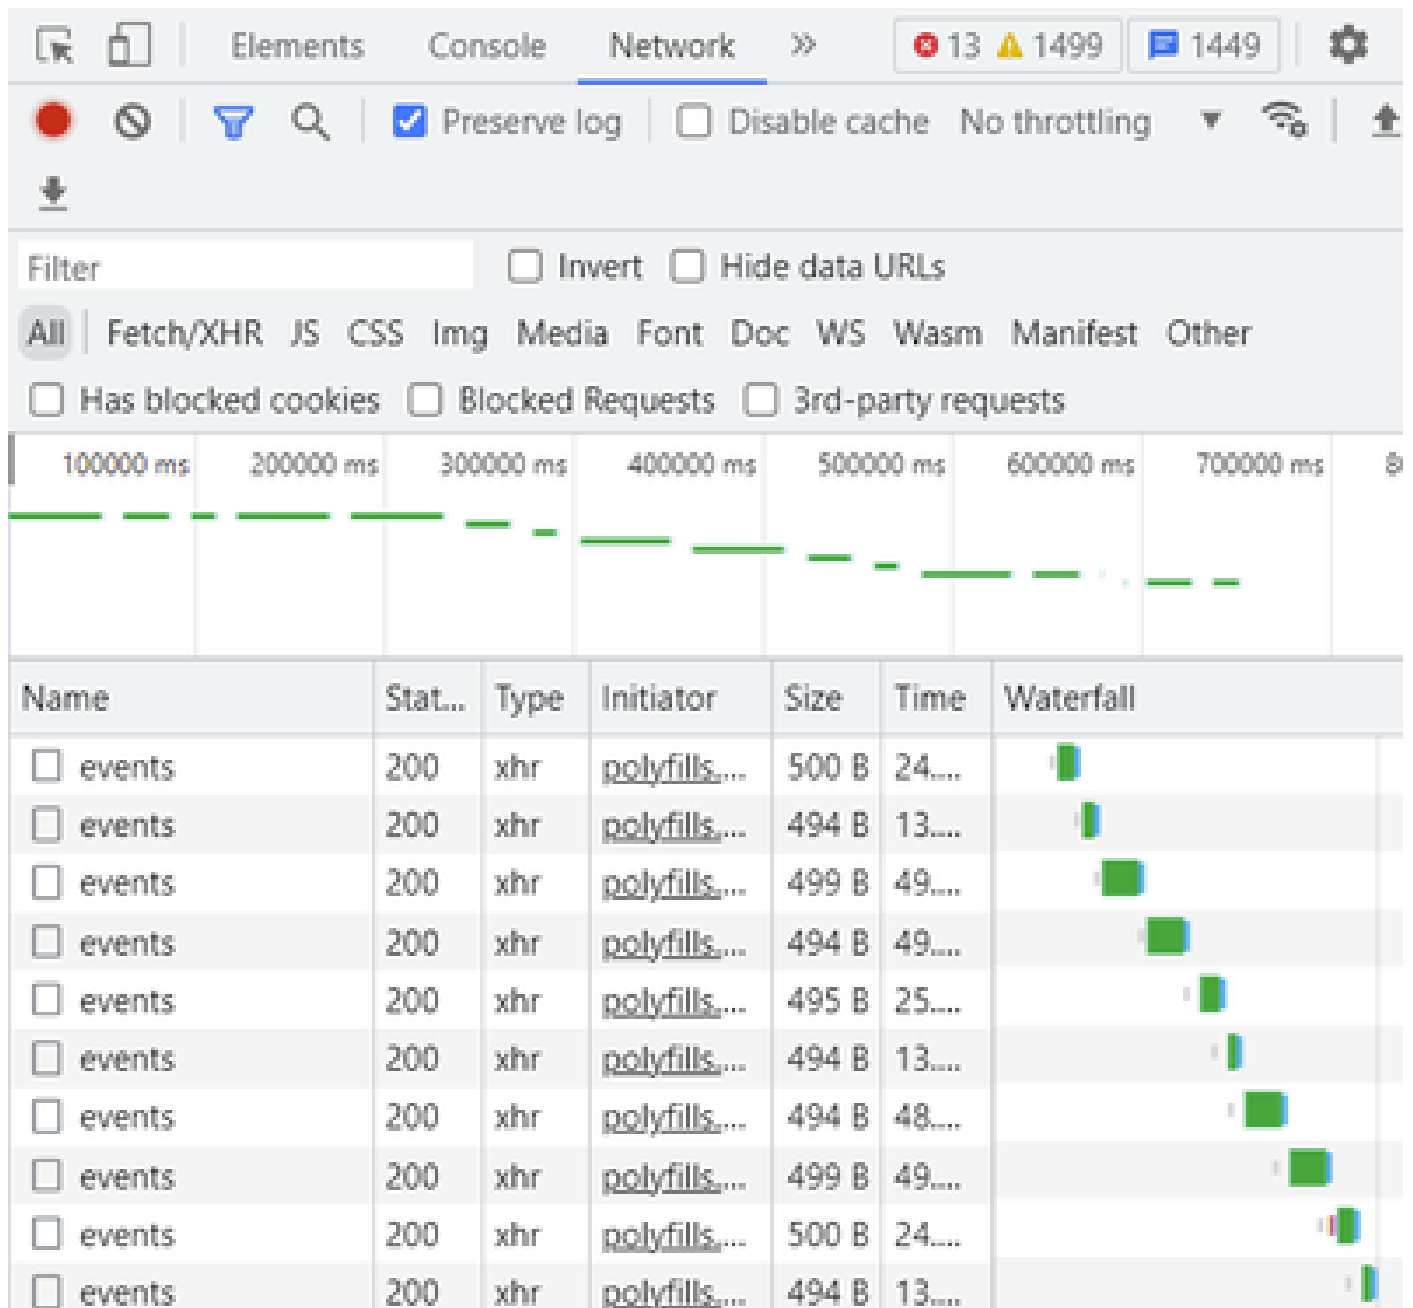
Elements Console Network » 13 1499 1449

Preserve log Disable cache No throttling

Filter Invert Hide data URLs

All Fetch/XHR JS CSS Img Media Font Doc WS Wasm Manifest Other

Has blocked cookies Blocked Requests 3rd-party requests

100000 ms 200000 ms 300000 ms 400000 ms 500000 ms 600000 ms 700000 ms 8

| Name | Stat... | Type | Initiator | Size | Time | Waterfall |
|---|---|---|---|---|---|---|
| events | 200 | xhr | polyfills.... | 500 B | 24.... | |
| events | 200 | xhr | polyfills.... | 494 B | 13.... | |
| events | 200 | xhr | polyfills.... | 499 B | 49.... | |
| events | 200 | xhr | polyfills.... | 494 B | 49.... | |
| events | 200 | xhr | polyfills.... | 495 B | 25.... | |
| events | 200 | xhr | polyfills.... | 494 B | 13.... | |
| events | 200 | xhr | polyfills.... | 494 B | 48.... | |
| events | 200 | xhr | polyfills.... | 499 B | 49.... | |
| events | 200 | xhr | polyfills.... | 500 B | 24.... | |
| events | 200 | xhr | polyfills.... | 494 B | 13.... | |